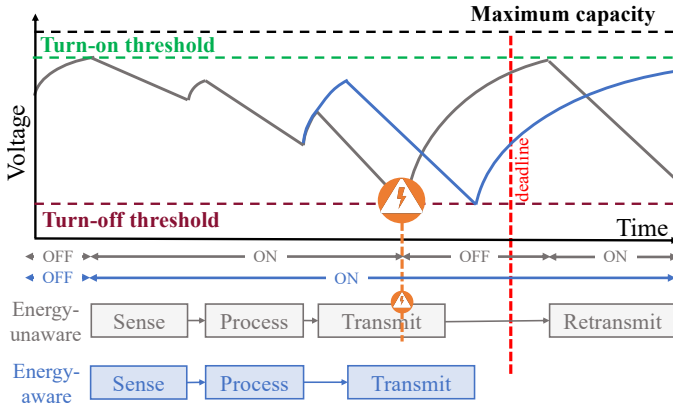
Maximum capacity

Turn-on threshold

Voltage

deadline

Turn-off threshold

Time

OFF

ON

OFF

ON

OFF

ON

Energy-unaware

Sense

Process

Transmit

Retransmit

Energy-aware

Sense

Process

Transmit